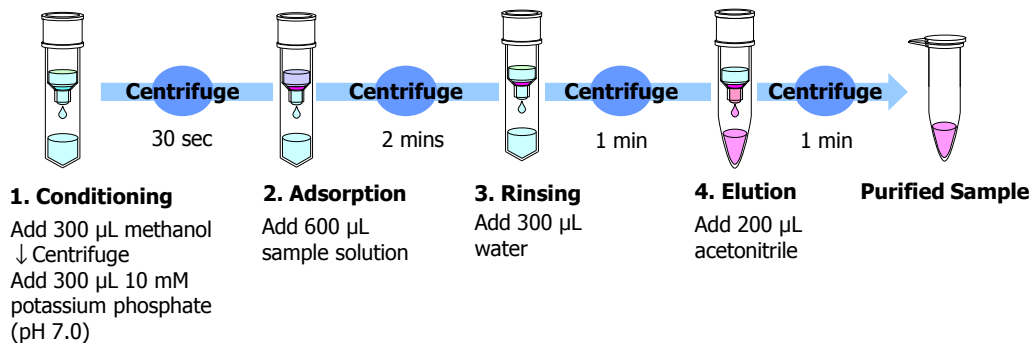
Centrifuge
30 sec

Centrifuge
2 mins

Centrifuge
1 min

Centrifuge
1 min

1. Conditioning
Add 300 μL methanol
↓Centrifuge
Add 300 μL 10 mM potassium phosphate (pH 7.0)

2. Adsorption
Add 600 μL sample solution

3. Rinsing
Add 300 μL water

4. Elution
Add 200 μL acetonitrile

Purified Sample